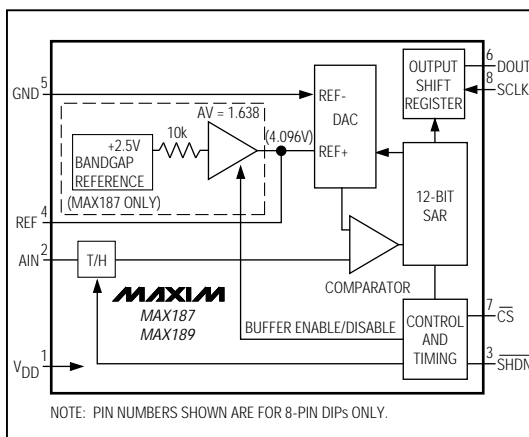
GND 5
AV = 1.638
10k
+2.5V BANDGAP REFERENCE
(MAX187 ONLY)
(4.096V)
REF-
DAC
REF+
OUTPUT SHIFT REGISTER
6 DOUT
8 SCLK
12-BIT SAR
REF 4
AIN 2
T/H
COMPARATOR
MAXIM
MAX187
MAX189
BUFFER ENABLE/DISABLE
CONTROL AND TIMING
7 $\overline{CS}$
$V_{DD}$ 1
3 $\overline{SHDN}$
NOTE: PIN NUMBERS SHOWN ARE FOR 8-PIN DIPs ONLY.